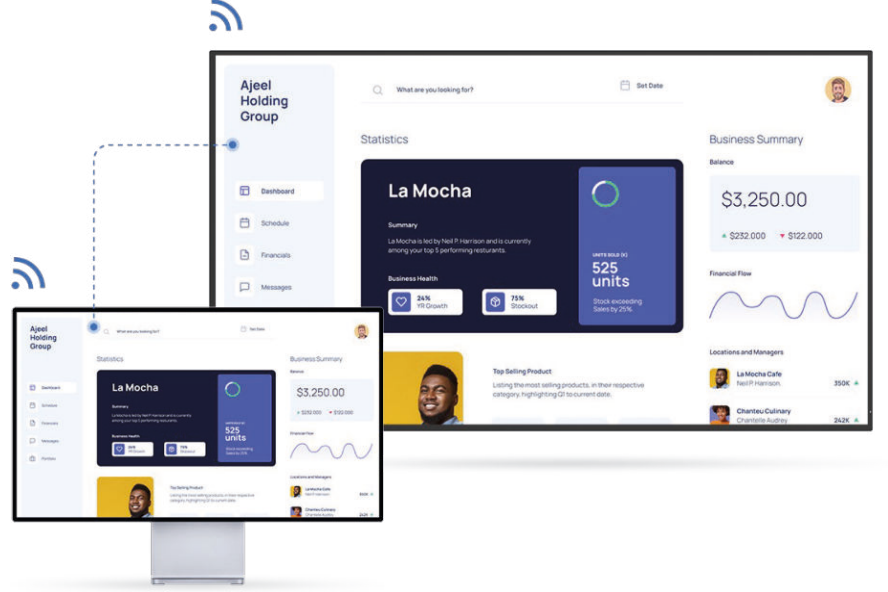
Ajeel Holding Group

What are you looking for?

Set Date

Dashboard

Schedule

Financials

Messages

Statistics

La Mocha

Summary

La Mocha is led by Neil P. Harrison and is currently among your top 5 performing resturants.

Business Health

24% YR Growth

75% Stockout

UNITS SOLD (K)

525 units

Stock exceeding Sales by 25%

Top Selling Product

Listing the most selling products, in their respective category, highlighting Q1 to current date.

Business Summary

Balance

$3,250.00

▲ $232.000 ▼ $122.000

Financial Flow

Locations and Managers

La Mocha Cafe
Neil P. Harrison
350K ▲

Chanteu Culinary
Chantelle Audrey
242K ▲

Ajeel Holding Group

What are you looking for?

Set Date

Dashboard

Schedule

Financials

Messages

Portfolio

Statistics

La Mocha

Summary

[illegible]

Business Health

24% YR Growth

75% Stockout

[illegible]

525 units

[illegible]

Top Selling Product

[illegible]

Business Summary

Balance

$3,250.00

▲ $232.000 ▼ $122.000

Financial Flow

Locations and Managers

La Mocha Cafe
Neil P. Harrison
350K

Chanteu Culinary
Chantelle Audrey
242K